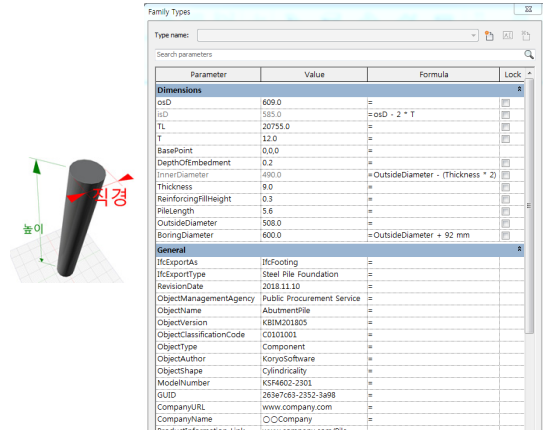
직경

높이

Family Types

Type name:

Search parameters

| Parameter | Value | Formula | Lock |
|---|---|---|---|
| **Dimensions** | | | |
| osD | 609.0 | = | |
| isD | 585.0 | =osD - 2 * T | |
| TL | 20755.0 | = | |
| T | 12.0 | = | |
| BasePoint | 0,0,0 | = | |
| DepthOfEmbedment | 0.2 | = | |
| InnerDiameter | 490.0 | =OutsideDiameter - (Thickness * 2) | |
| Thickness | 9.0 | = | |
| ReinforcingFillHeight | 0.3 | = | |
| PileLength | 5.6 | = | |
| OutsideDiameter | 508.0 | = | |
| BoringDiameter | 600.0 | =OutsideDiameter + 92 mm | |
| **General** | | | |
| IfcExportAs | IfcFooting | = | |
| IfcExportType | Steel Pile Foundation | = | |
| RevisionDate | 2018.11.10 | = | |
| ObjectManagementAgency | Public Procurement Service | = | |
| ObjectName | AbutmentPile | = | |
| ObjectVersion | KBIM201805 | = | |
| ObjectClassificationCode | C0101001 | = | |
| ObjectType | Component | = | |
| ObjectAuthor | KoryoSoftware | = | |
| ObjectShape | Cylindricality | = | |
| ModelNumber | KSF4602-2301 | = | |
| GUID | 263e7c63-2352-3a98 | = | |
| CompanyURL | www.company.com | = | |
| CompanyName | ○○Company | = | |
| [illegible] | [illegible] | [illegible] | |